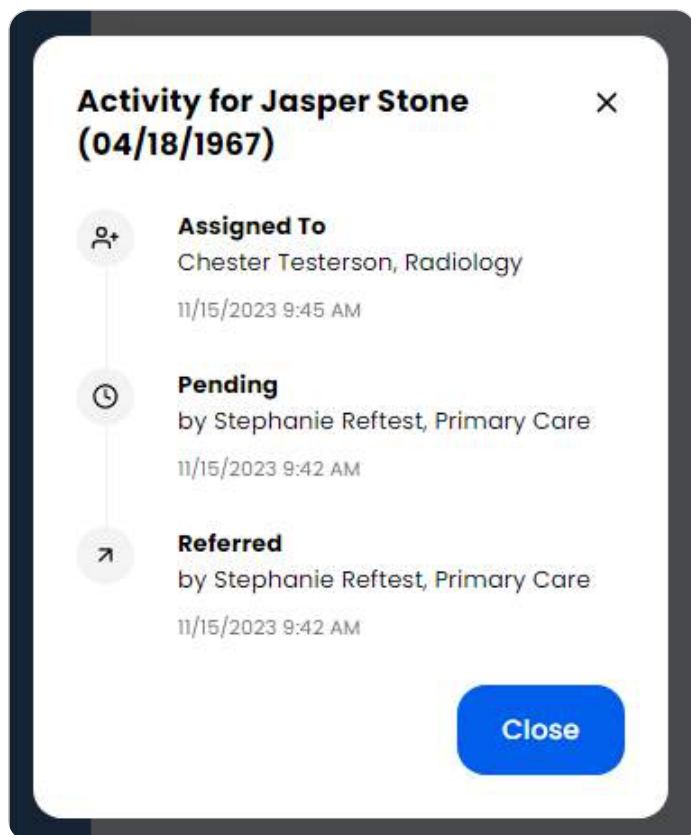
Activity for Jasper Stone (04/18/1967)

×

Assigned To
Chester Testerson, Radiology
11/15/2023 9:45 AM

Pending
by Stephanie Reftest, Primary Care
11/15/2023 9:42 AM

Referred
by Stephanie Reftest, Primary Care
11/15/2023 9:42 AM

Close